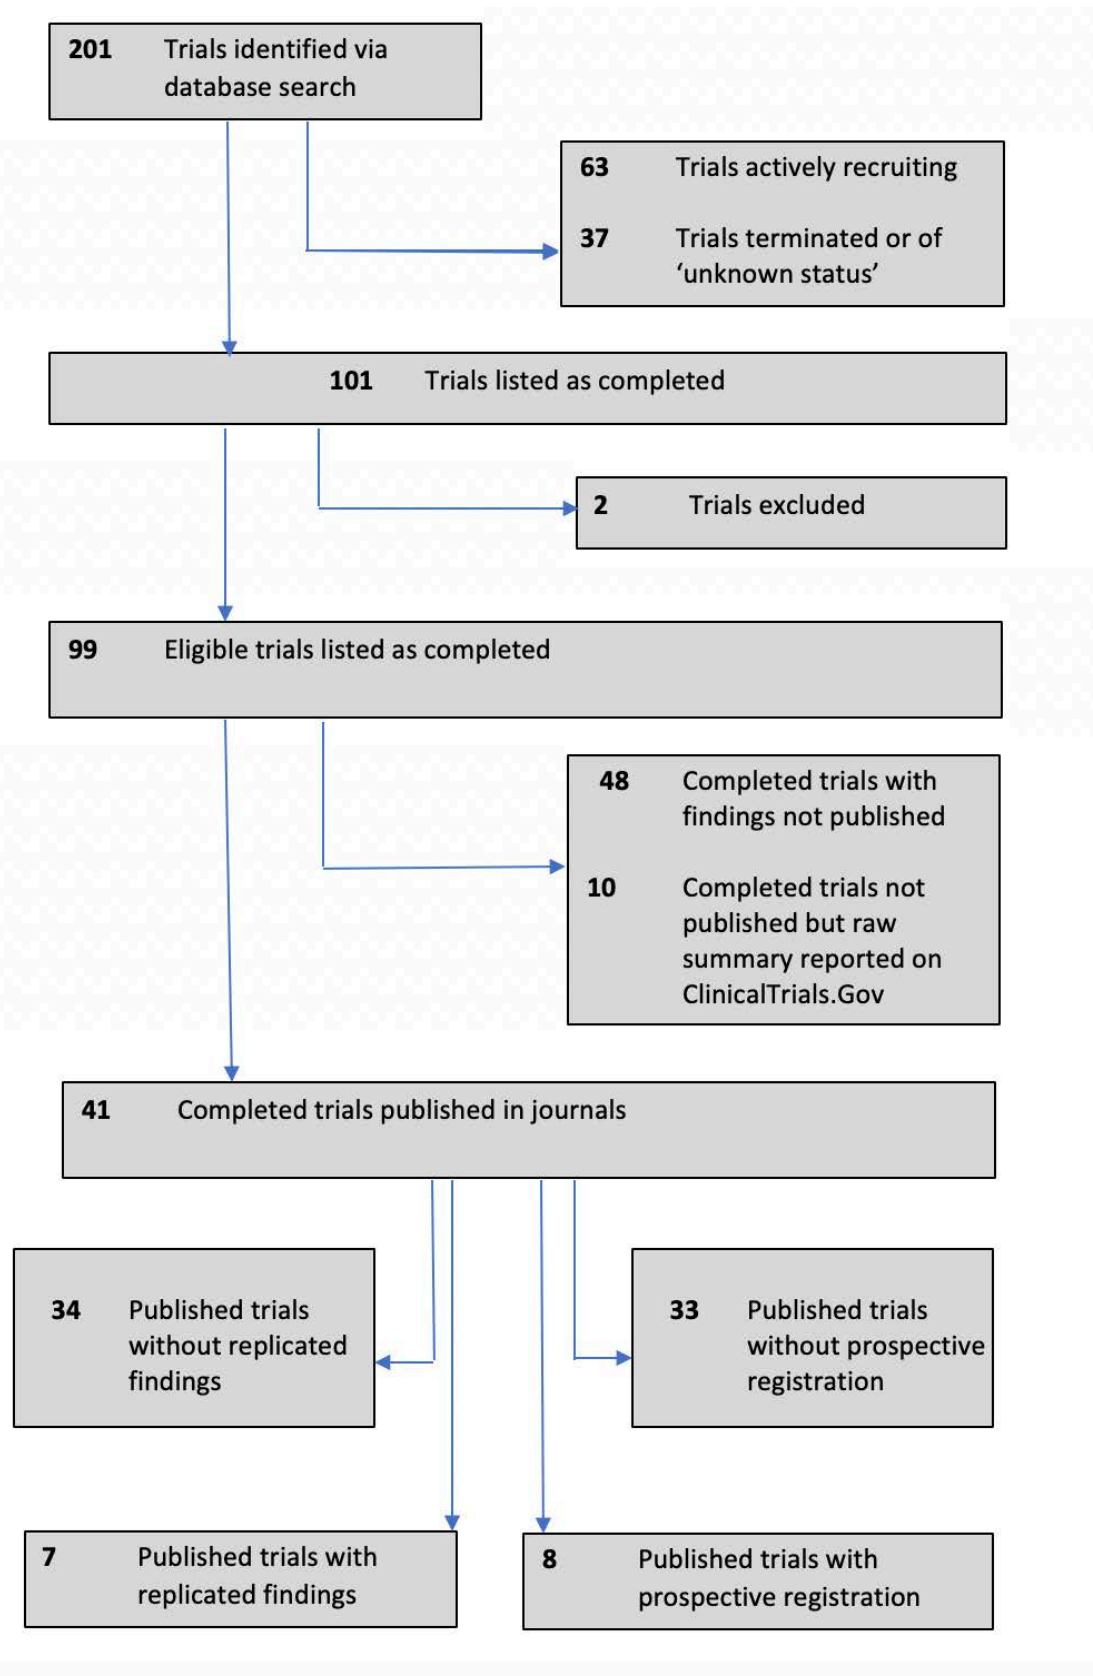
**201** Trials identified via database search

**63** Trials actively recruiting

**37** Trials terminated or of 'unknown status'

**101** Trials listed as completed

**2** Trials excluded

**99** Eligible trials listed as completed

**48** Completed trials with findings not published

**10** Completed trials not published but raw summary reported on ClinicalTrials.Gov

**41** Completed trials published in journals

**34** Published trials without replicated findings

**33** Published trials without prospective registration

**7** Published trials with replicated findings

**8** Published trials with prospective registration